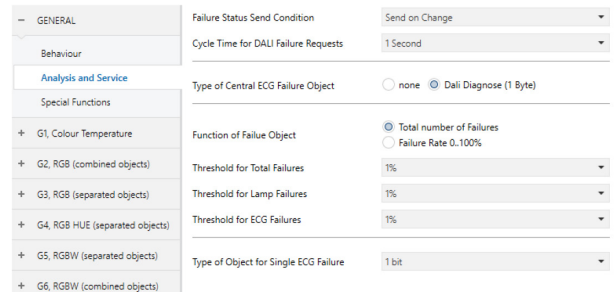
– GENERAL

Behaviour

Analysis and Service

Special Functions

+ G1, Colour Temperature

+ G2, RGB (combined objects)

+ G3, RGB (separated objects)

+ G4, RGB HUE (separated objects)

+ G5, RGBW (separated objects)

+ G6, RGBW (combined objects)

Failure Status Send Condition | Send on Change

Cycle Time for DALI Failure Requests | 1 Second

Type of Central ECG Failure Object | none | Dali Diagnose (1 Byte)

Function of Failue Object | Total number of Failures | Failure Rate 0..100%

Threshold for Total Failures | 1%

Threshold for Lamp Failures | 1%

Threshold for ECG Failures | 1%

Type of Object for Single ECG Failure | 1 bit